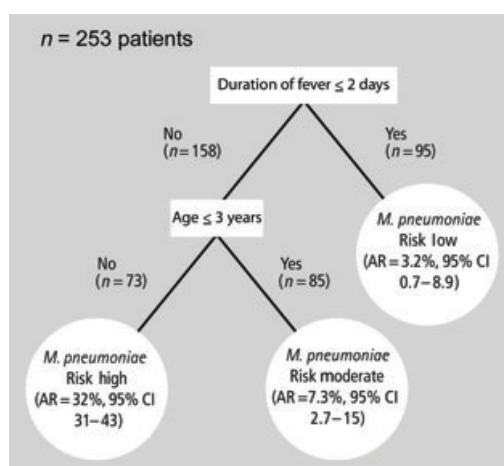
$n$ = 253 patients

Duration of fever ≤ 2 days

No ($n$ = 158)

Yes ($n$ = 95)

Age ≤ 3 years

M. pneumoniae Risk low (AR = 3.2%, 95% CI 0.7–8.9)

No ($n$ = 73)

Yes ($n$ = 85)

M. pneumoniae Risk high (AR = 32%, 95% CI 31–43)

M. pneumoniae Risk moderate (AR = 7.3%, 95% CI 2.7–15)